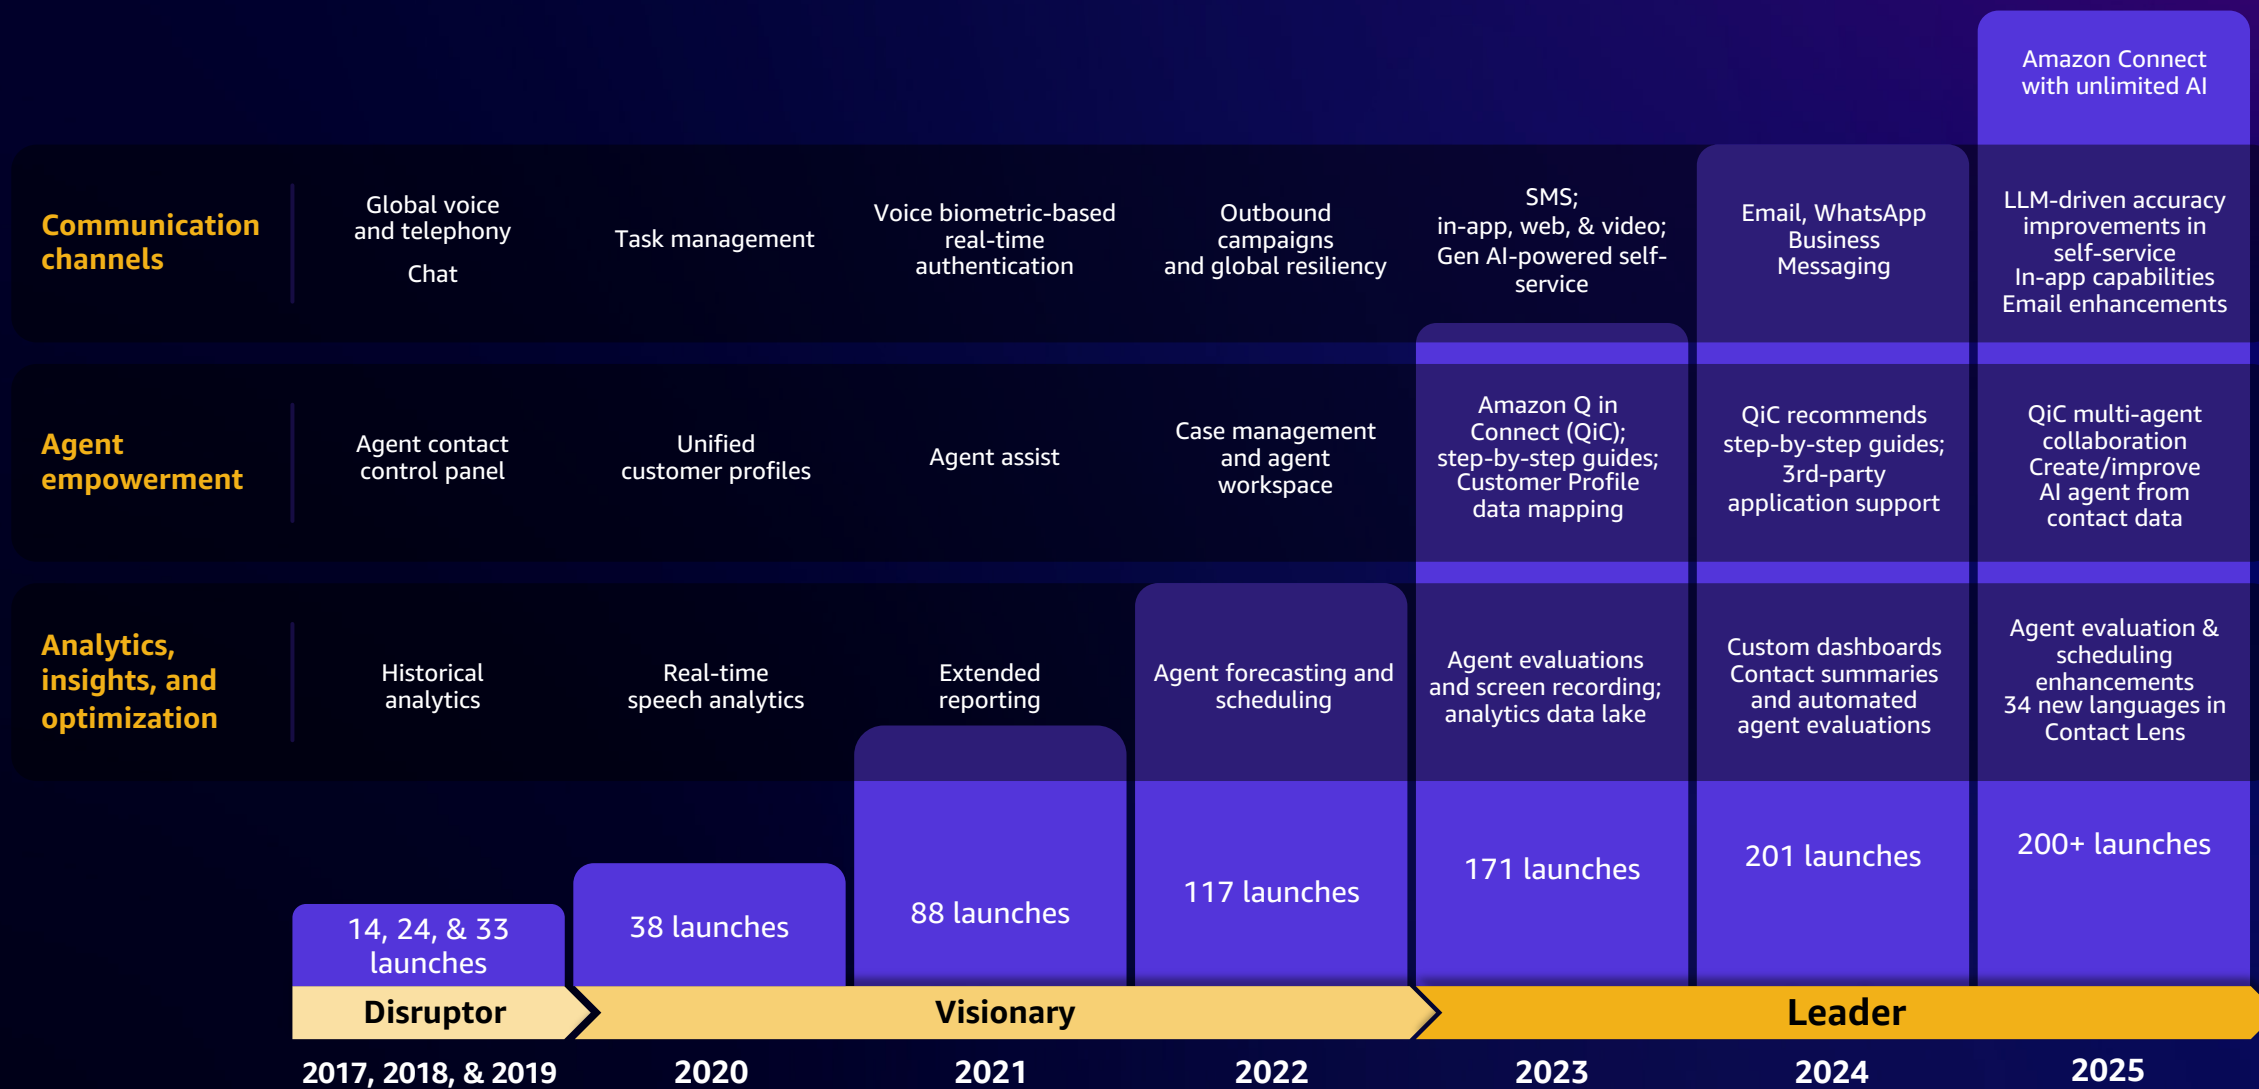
Amazon Connect with unlimited AI

Communication channels

Global voice and telephony

Chat

Task management

Voice biometric-based real-time authentication

Outbound campaigns and global resiliency

SMS; in-app, web, & video; Gen AI-powered self-service

Email, WhatsApp Business Messaging

LLM-driven accuracy improvements in self-service
In-app capabilities
Email enhancements

Agent empowerment

Agent contact control panel

Unified customer profiles

Agent assist

Case management and agent workspace

Amazon Q in Connect (QiC); step-by-step guides; Customer Profile data mapping

QiC recommends step-by-step guides; 3rd-party application support

QiC multi-agent collaboration
Create/improve AI agent from contact data

Analytics, insights, and optimization

Historical analytics

Real-time speech analytics

Extended reporting

Agent forecasting and scheduling

Agent evaluations and screen recording; analytics data lake

Custom dashboards
Contact summaries and automated agent evaluations

Agent evaluation & scheduling enhancements
34 new languages in Contact Lens

14, 24, & 33 launches

38 launches

88 launches

117 launches

171 launches

201 launches

200+ launches

Disruptor

Visionary

Leader

2017, 2018, & 2019

2020

2021

2022

2023

2024

2025